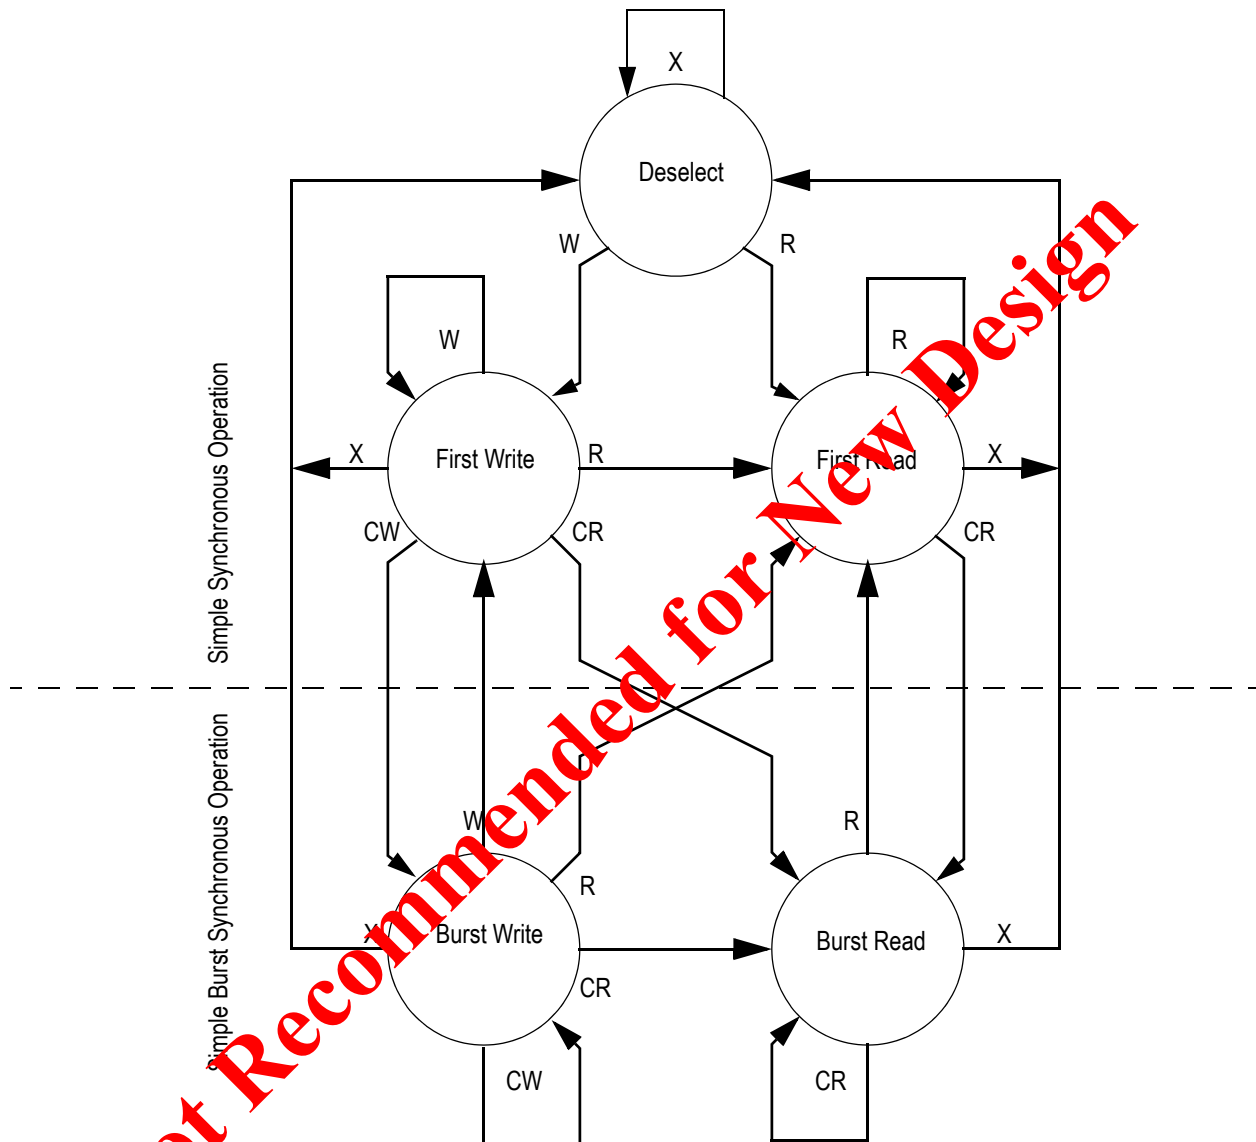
X

Deselect

W

R

W

R

Simple Synchronous Operation

X

First Write

R

First Read

X

CW

CR

CR

Simple Burst Synchronous Operation

W

R

R

X

Burst Write

Burst Read

X

CR

CW

CR

ot Recommended for New Design